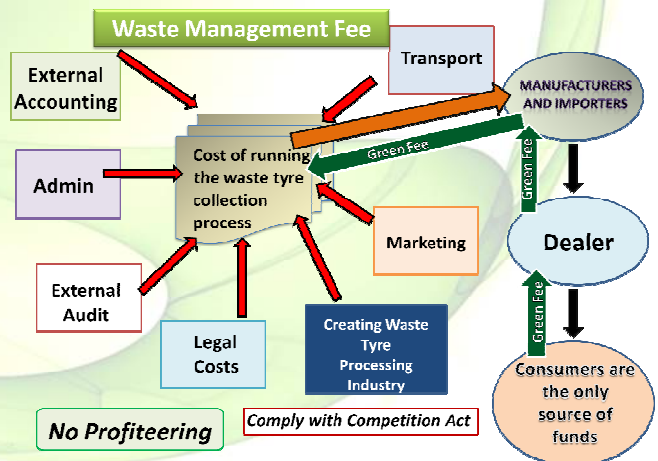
Waste Management Fee

External Accounting

Transport

MANUFACTURERS AND IMPORTERS

Cost of running the waste tyre collection process

Green Fee

Admin

Green Fee

Marketing

Dealer

External Audit

Legal Costs

Creating Waste Tyre Processing Industry

Green Fee

Consumers are the only source of funds

No Profiteering

Comply with Competition Act